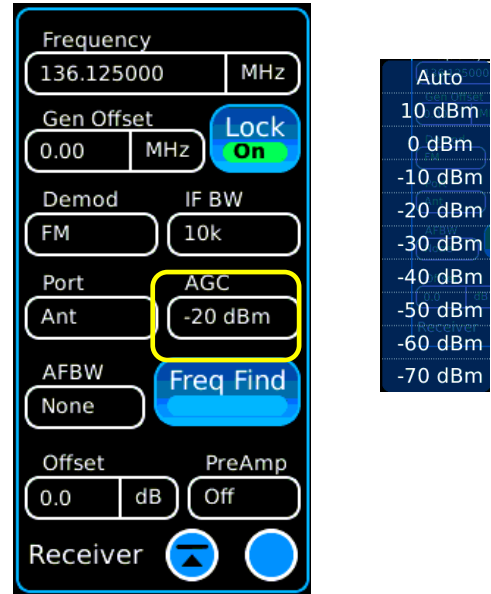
Frequency
136.125000 MHz
Gen Offset
0.00 MHz
Lock
On
Demod
FM
IF BW
10k
Port
Ant
AGC
-20 dBm
AFBW
None
Freq Find
Offset
0.0 dB
PreAmp
Off
Receiver

Auto
10 dBm
0 dBm
-10 dBm
-20 dBm
-30 dBm
-40 dBm
-50 dBm
-60 dBm
-70 dBm